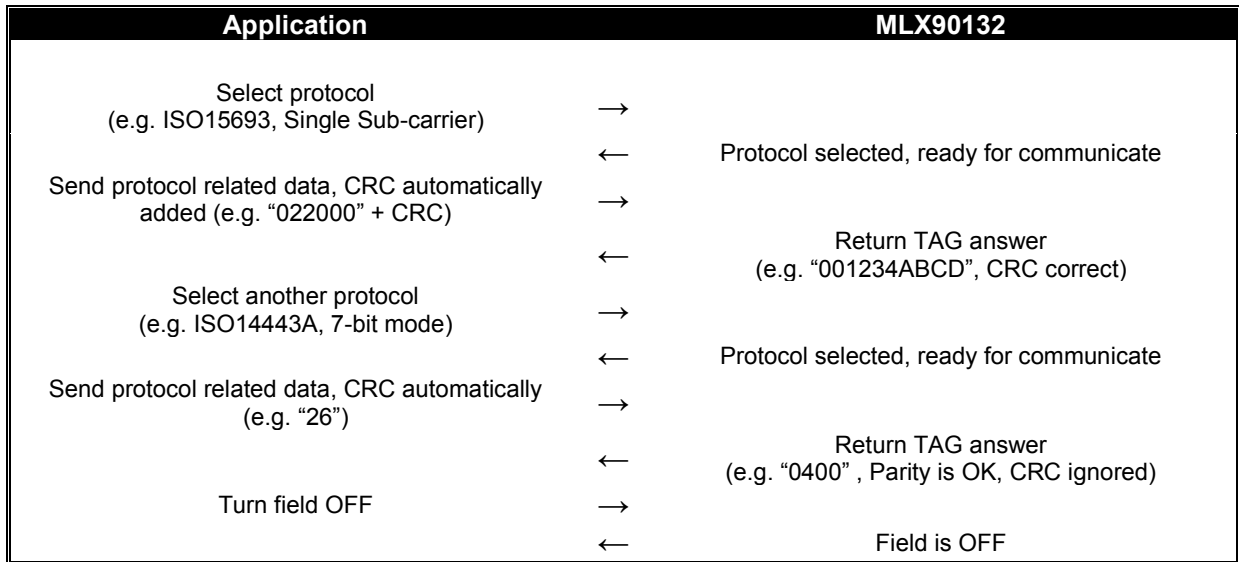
| Application | | MLX90132 |
|---|---|---|
| Select protocol (e.g. ISO15693, Single Sub-carrier) | → | |
| | ← | Protocol selected, ready for communicate |
| Send protocol related data, CRC automatically added (e.g. “022000” + CRC) | → | |
| | ← | Return TAG answer (e.g. “001234ABCD”, CRC correct) |
| Select another protocol (e.g. ISO14443A, 7-bit mode) | → | |
| | ← | Protocol selected, ready for communicate |
| Send protocol related data, CRC automatically (e.g. “26”) | → | |
| | ← | Return TAG answer (e.g. “0400” , Parity is OK, CRC ignored) |
| Turn field OFF | → | |
| | ← | Field is OFF |